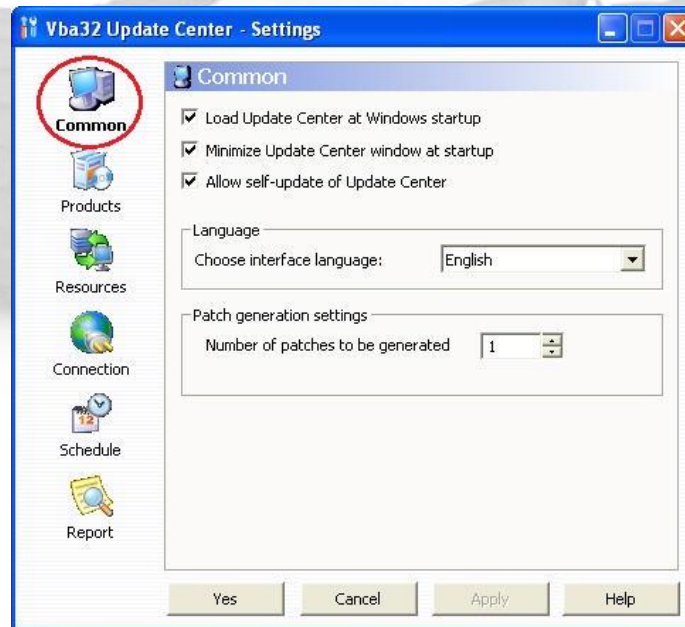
Vba32 Update Center - Settings

Common

Products

Resources

Connection

Schedule

Report

Common

Load Update Center at Windows startup

Minimize Update Center window at startup

Allow self-update of Update Center

Language

Choose interface language: English

Patch generation settings

Number of patches to be generated 1

Yes

Cancel

Apply

Help